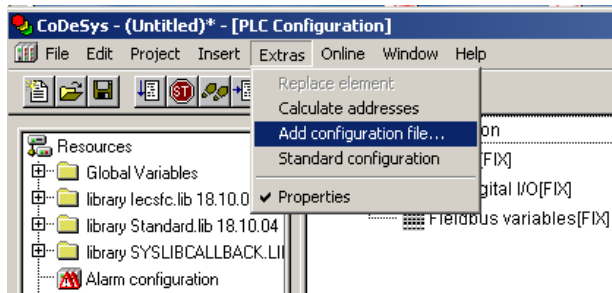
CoDeSys - (Untitled)* - [PLC Configuration]

File Edit Project Insert Extras Online Window Help

Replace element
Calculate addresses
Add configuration file...
Standard configuration
✔ Properties

Resources
Global Variables
library lecsfc.lib 18.10.0
library Standard.lib 18.10.04
library SYSLIBCALLBACK.LI
Alarm configuration

on
[FIX]
gital I/O[FIX]
Fieldbus variables[FIX]